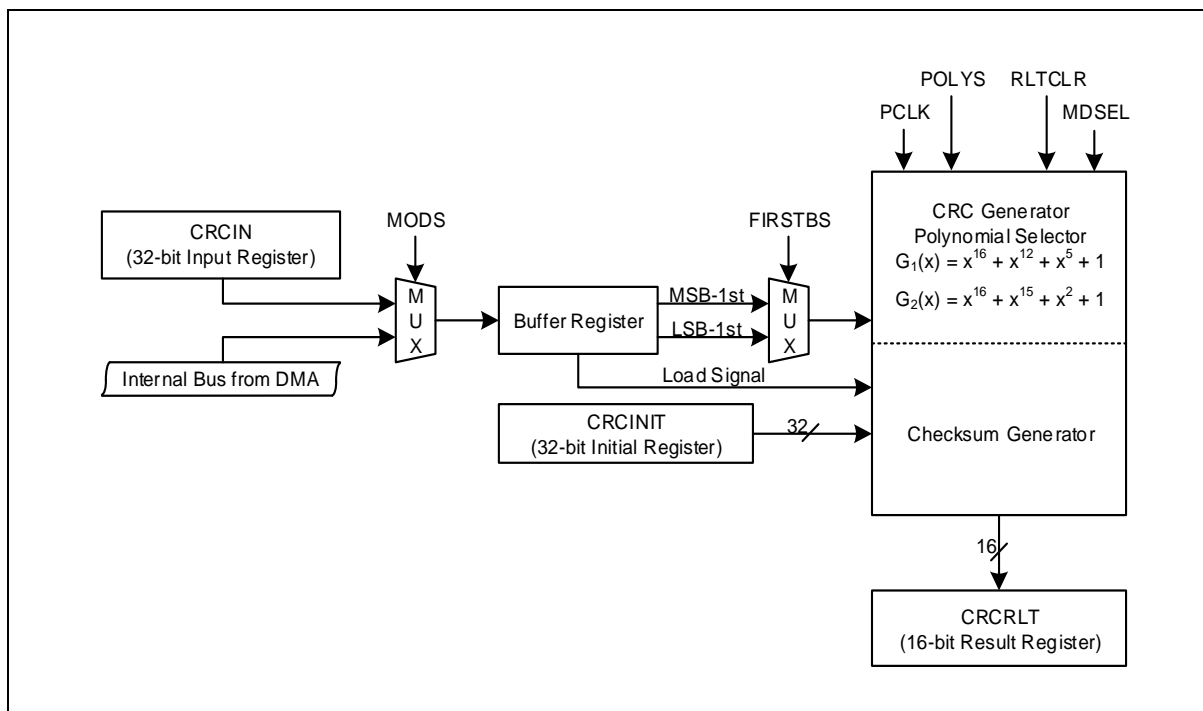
POLYS
RLTCLR
PCLK
MDSEL

CRCIN
(32-bit Input Register)

MODS

M
U
X

Internal Bus from DMA

Buffer Register

FIRSTBS

MSB-1st
LSB-1st

M
U
X

CRC Generator
Polynomial Selector
$G_1(x) = x^{16} + x^{12} + x^5 + 1$
$G_2(x) = x^{16} + x^{15} + x^2 + 1$

Load Signal

CRCINIT
(32-bit Initial Register)

32

Checksum Generator

16

CRCRLT
(16-bit Result Register)